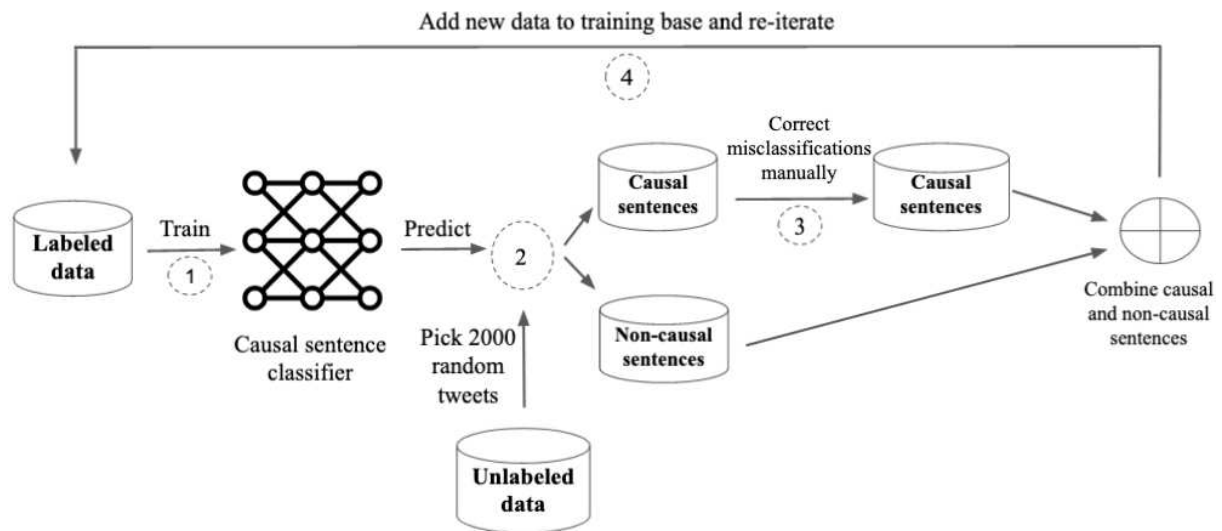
Add new data to training base and re-iterate

4

Labeled data

Train

1

Causal sentence classifier

Predict

2

Pick 2000 random tweets

Unlabeled data

Causal sentences

Non-causal sentences

Correct misclassifications manually

3

Causal sentences

Combine causal and non-causal sentences